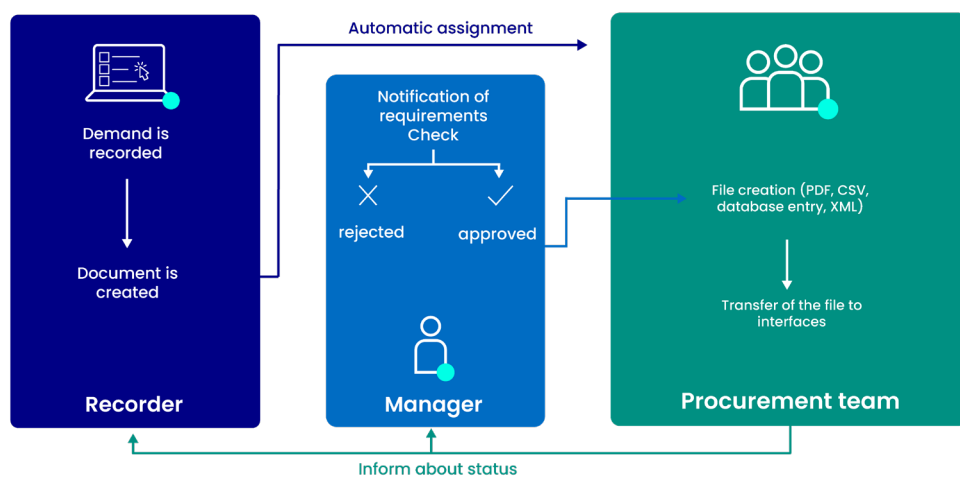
Automatic assignment

Demand is recorded

Document is created

Recorder

Notification of requirements Check

rejected

approved

Manager

File creation (PDF, CSV, database entry, XML)

Transfer of the file to interfaces

Procurement team

Inform about status